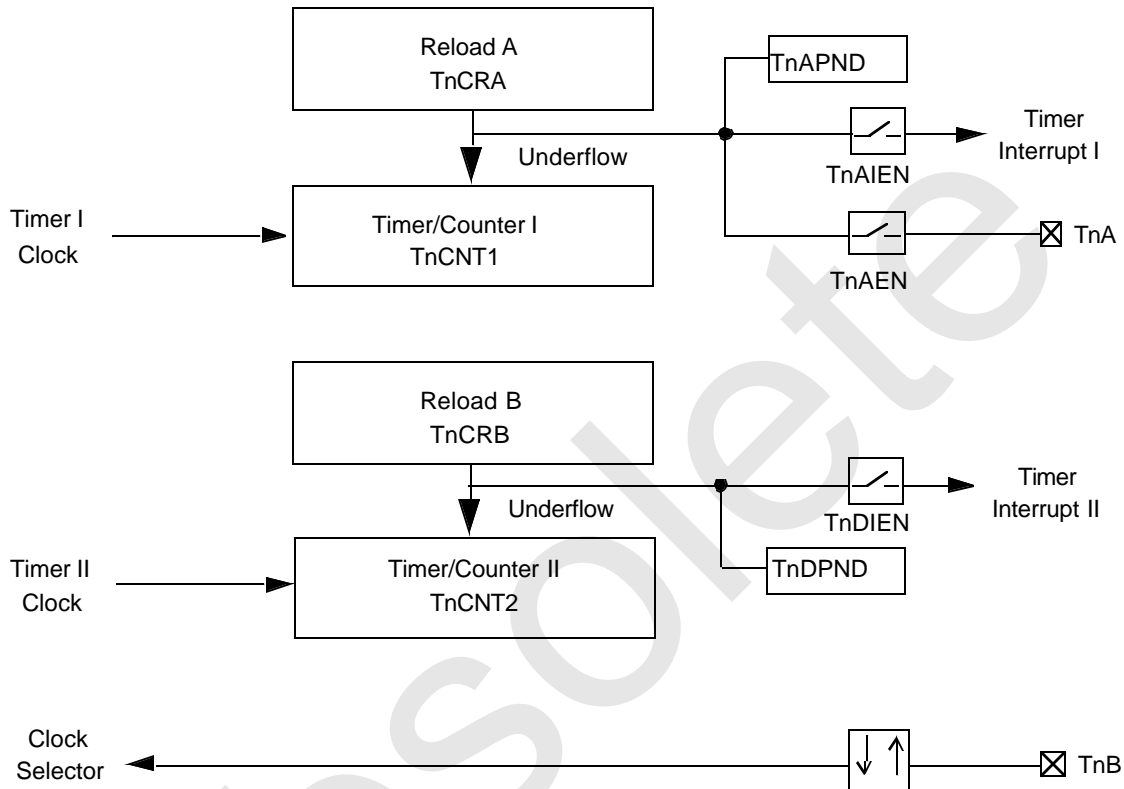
Reload A
TnCRA

TnAPND

Timer
Interrupt I

Underflow

TnAIEN

Timer I
Clock

Timer/Counter I
TnCNT1

TnA

TnAEN

Reload B
TnCRB

Timer
Interrupt II

Underflow

TnDIEN

Timer II
Clock

Timer/Counter II
TnCNT2

TnDPND

Clock
Selector

TnB

Obsolete